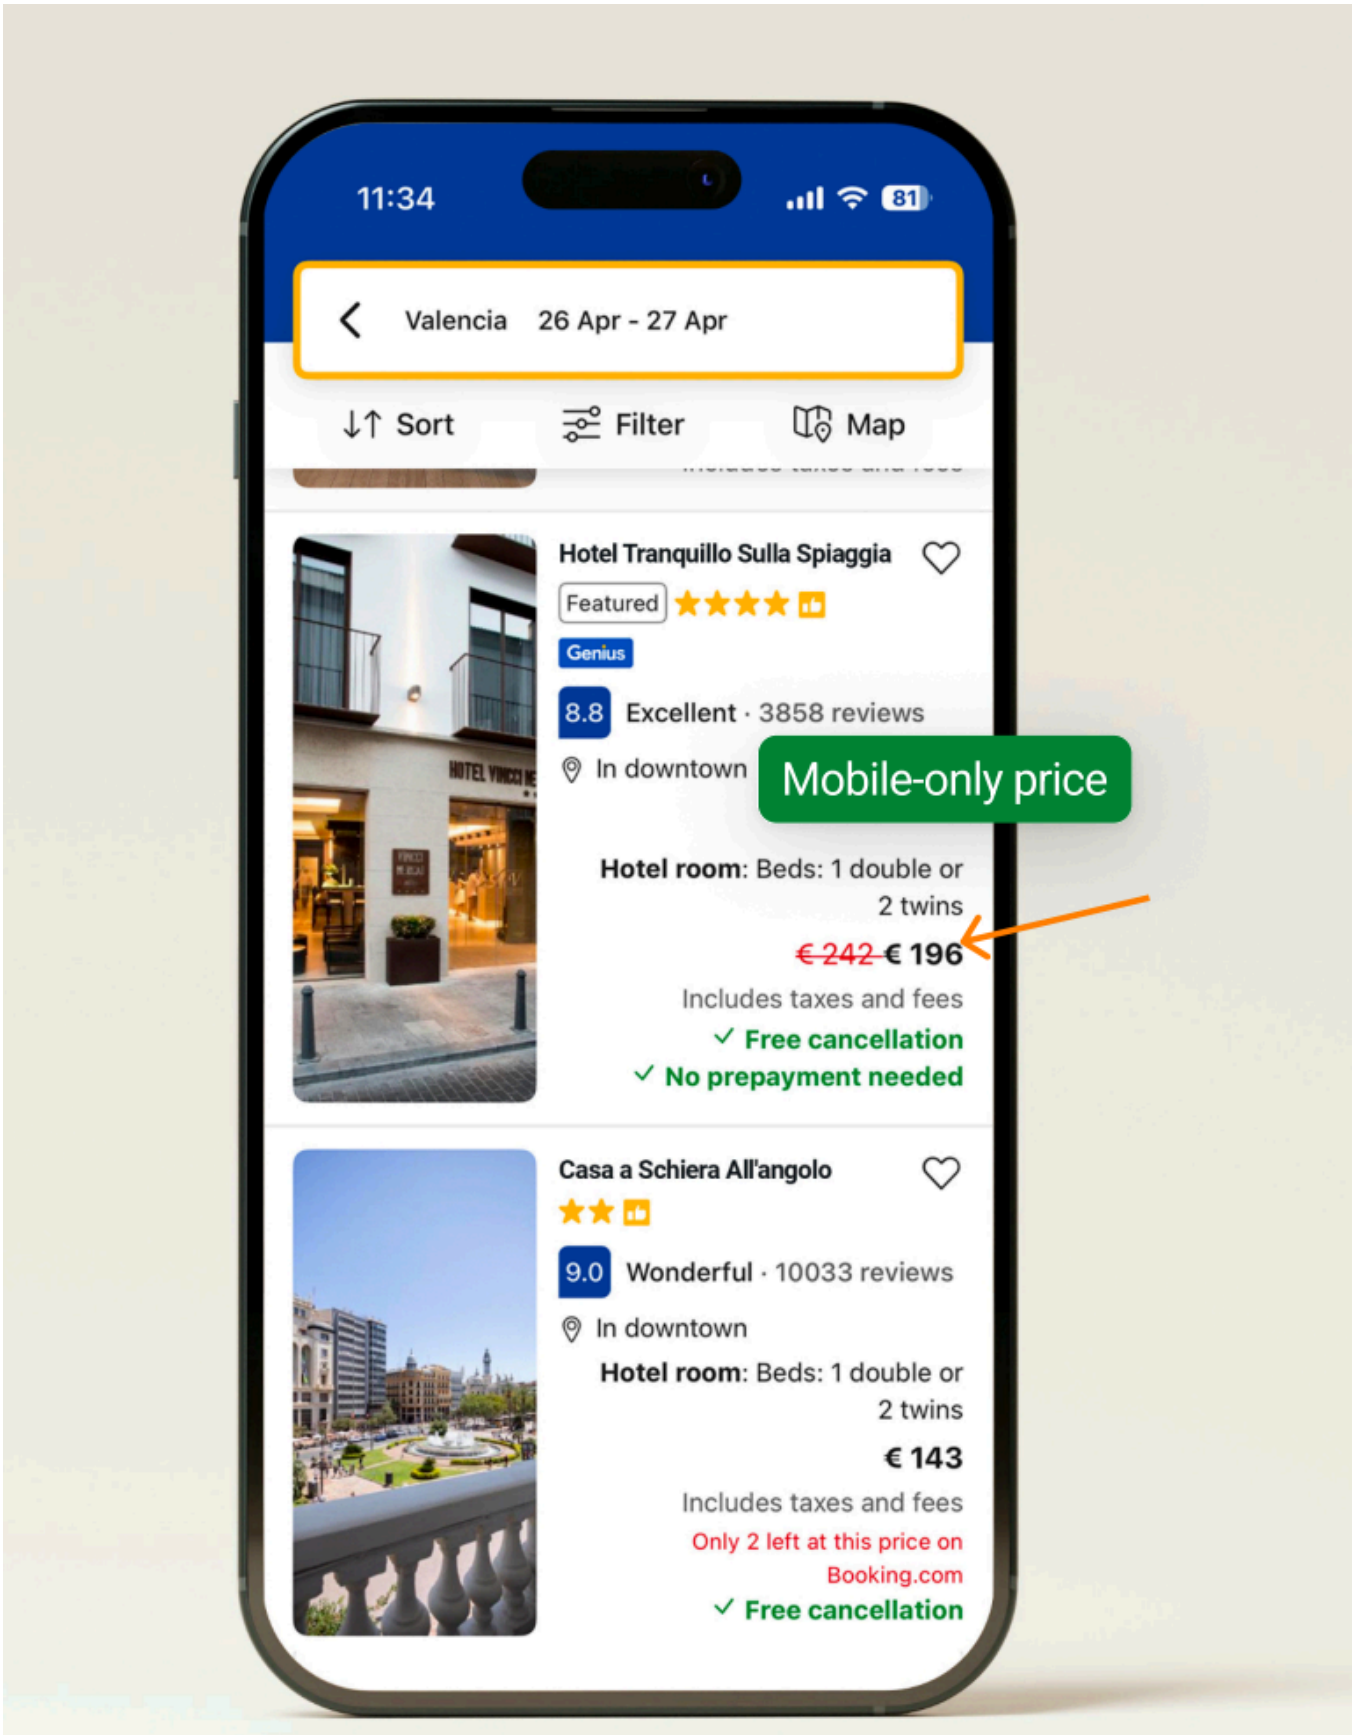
11:34

81

Valencia 26 Apr - 27 Apr

Sort Filter Map

Hotel Tranquillo Sulla Spiaggia

Featured

Genius

8.8 Excellent · 3858 reviews

In downtown

Mobile-only price

HOTEL VINCCI

Hotel room: Beds: 1 double or 2 twins

~~€ 242~~ € 196

Includes taxes and fees

✓ Free cancellation

✓ No prepayment needed

Casa a Schiera All'angolo

9.0 Wonderful · 10033 reviews

In downtown

Hotel room: Beds: 1 double or 2 twins

€ 143

Includes taxes and fees

Only 2 left at this price on Booking.com

✓ Free cancellation